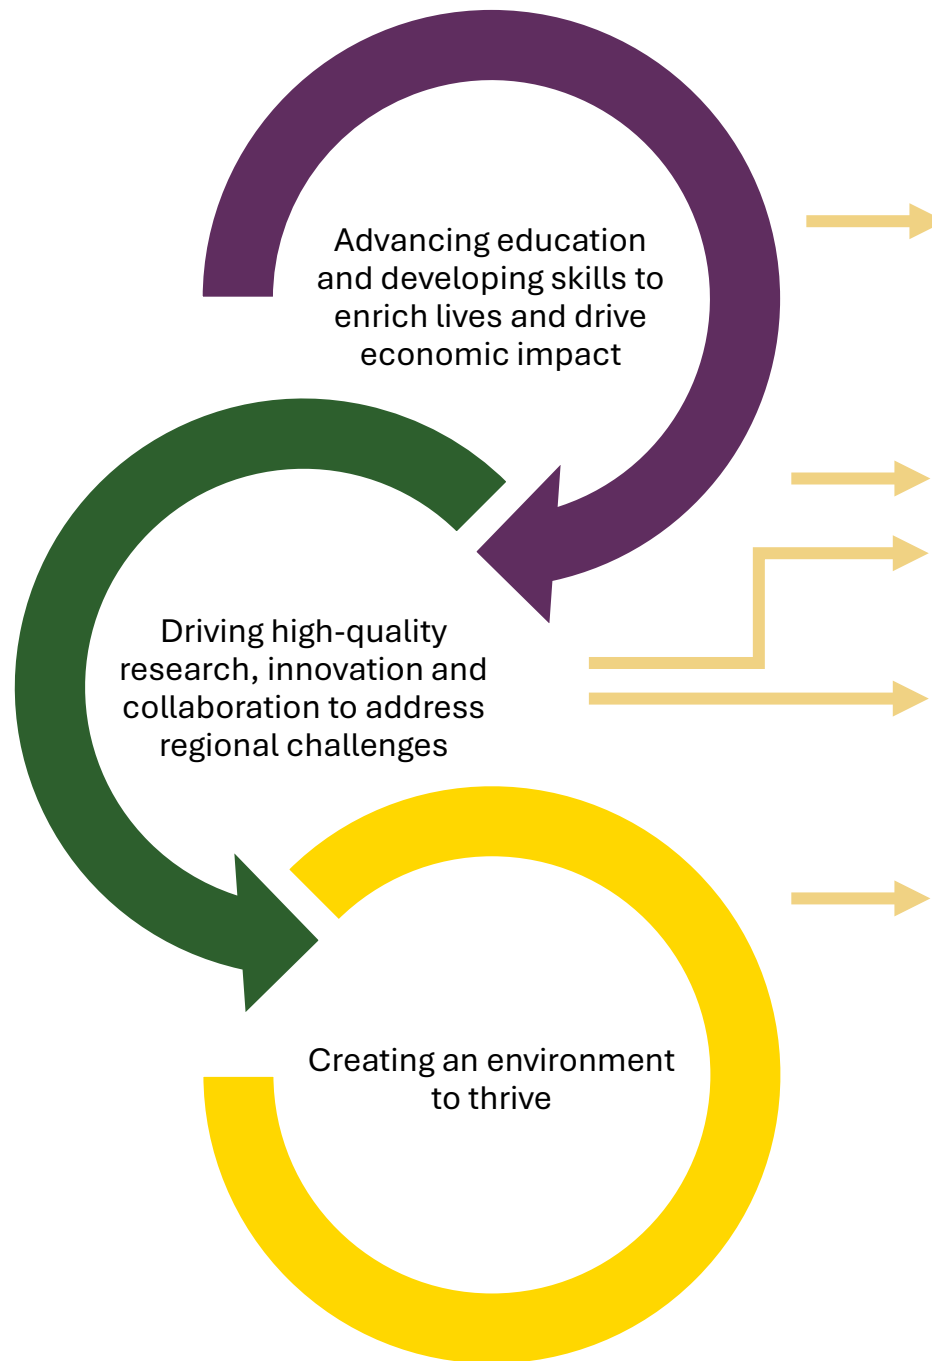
Advancing education and developing skills to enrich lives and drive economic impact

Driving high-quality research, innovation and collaboration to address regional challenges

Creating an environment to thrive